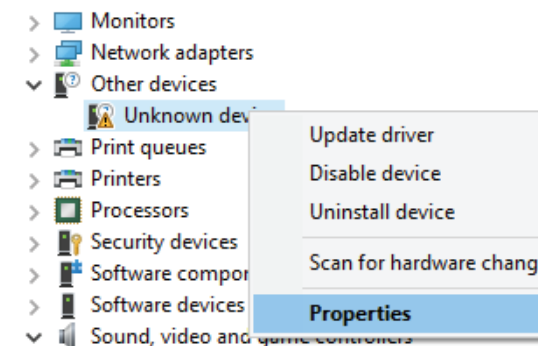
Monitors
Network adapters
Other devices
Unknown devi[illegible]
Print queues
Printers
Processors
Security devices
Software compo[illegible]
Software devices
Sound, video and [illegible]

Update driver
Disable device
Uninstall device
Scan for hardware chang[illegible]
Properties